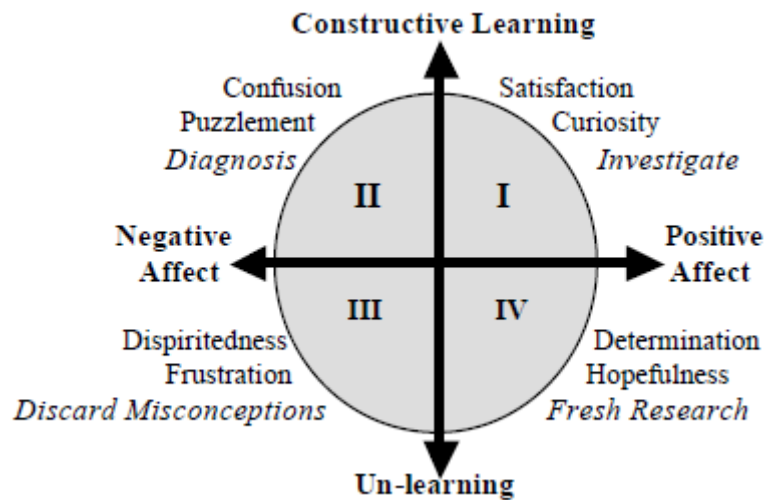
Constructive Learning

Confusion
Puzzlement
*Diagnosis*

Satisfaction
Curiosity
*Investigate*

II

I

Negative Affect

Positive Affect

III

IV

Dispiritedness
Frustration
*Discard Misconceptions*

Determination
Hopefulness
*Fresh Research*

Un-learning